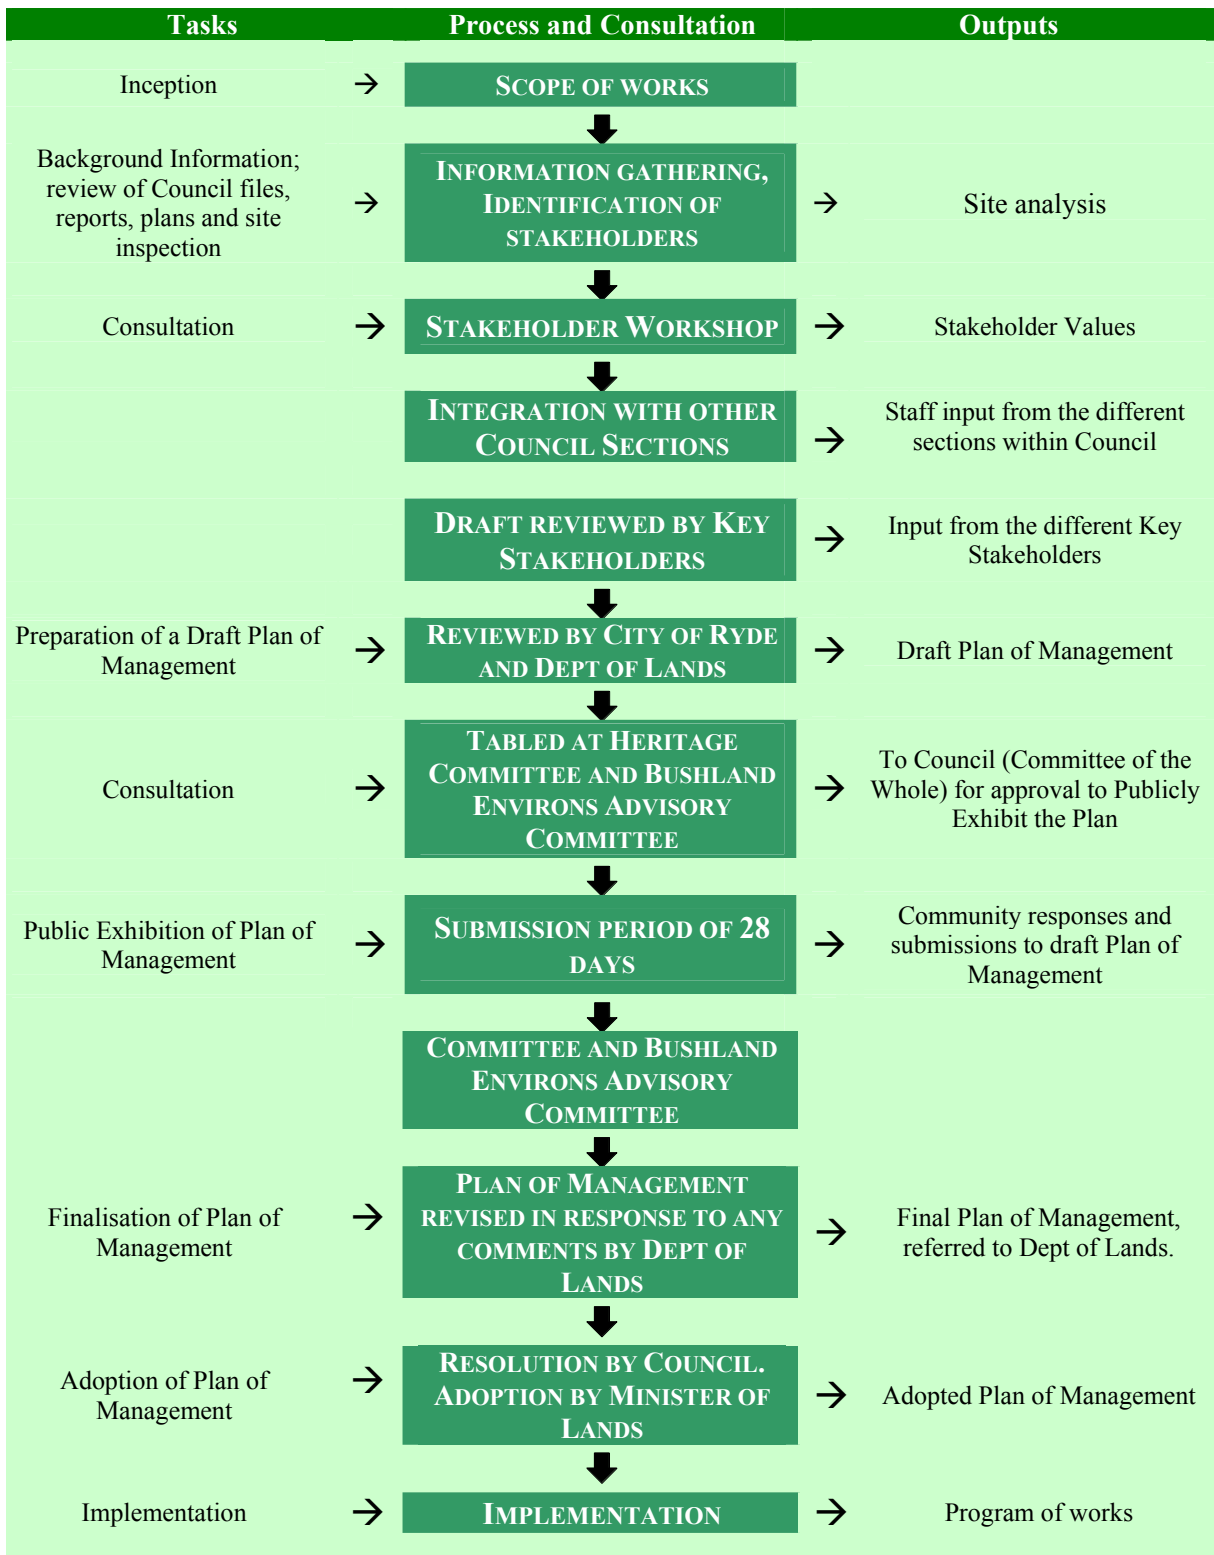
| Tasks | | Process and Consultation | | Outputs |
|---|---|---|---|---|
| Inception | → | SCOPE OF WORKS | | |
| Background Information; review of Council files, reports, plans and site inspection | → | INFORMATION GATHERING, IDENTIFICATION OF STAKEHOLDERS | → | Site analysis |
| Consultation | → | STAKEHOLDER WORKSHOP | → | Stakeholder Values |
| | | INTEGRATION WITH OTHER COUNCIL SECTIONS | → | Staff input from the different sections within Council |
| | | DRAFT REVIEWED BY KEY STAKEHOLDERS | → | Input from the different Key Stakeholders |
| Preparation of a Draft Plan of Management | → | REVIEWED BY CITY OF RYDE AND DEPT OF LANDS | → | Draft Plan of Management |
| Consultation | → | TABLED AT HERITAGE COMMITTEE AND BUSHLAND ENVIRONS ADVISORY COMMITTEE | → | To Council (Committee of the Whole) for approval to Publicly Exhibit the Plan |
| Public Exhibition of Plan of Management | → | SUBMISSION PERIOD OF 28 DAYS | → | Community responses and submissions to draft Plan of Management |
| | | COMMITTEE AND BUSHLAND ENVIRONS ADVISORY COMMITTEE | | |
| Finalisation of Plan of Management | → | PLAN OF MANAGEMENT REVISED IN RESPONSE TO ANY COMMENTS BY DEPT OF LANDS | → | Final Plan of Management, referred to Dept of Lands. |
| Adoption of Plan of Management | → | RESOLUTION BY COUNCIL. ADOPTION BY MINISTER OF LANDS | → | Adopted Plan of Management |
| Implementation | → | IMPLEMENTATION | → | Program of works |